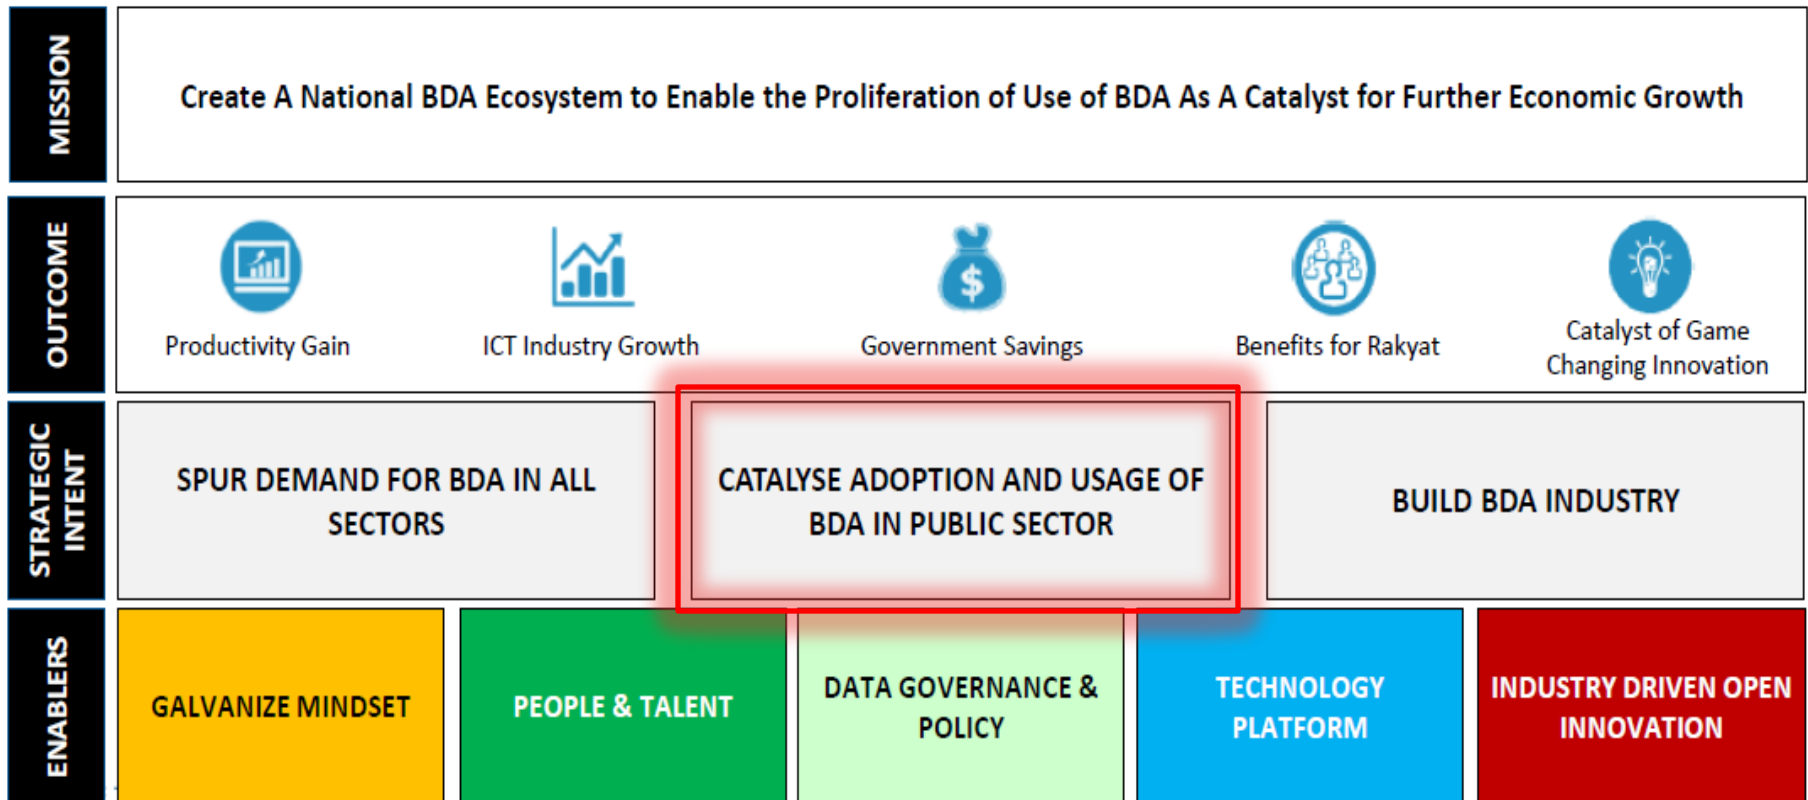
MISSION

Create A National BDA Ecosystem to Enable the Proliferation of Use of BDA As A Catalyst for Further Economic Growth

OUTCOME

Productivity Gain

ICT Industry Growth

Government Savings

Benefits for Rakyat

Catalyst of Game Changing Innovation

STRATEGIC INTENT

SPUR DEMAND FOR BDA IN ALL SECTORS

CATALYSE ADOPTION AND USAGE OF BDA IN PUBLIC SECTOR

BUILD BDA INDUSTRY

ENABLERS

GALVANIZE MINDSET

PEOPLE & TALENT

DATA GOVERNANCE & POLICY

TECHNOLOGY PLATFORM

INDUSTRY DRIVEN OPEN INNOVATION